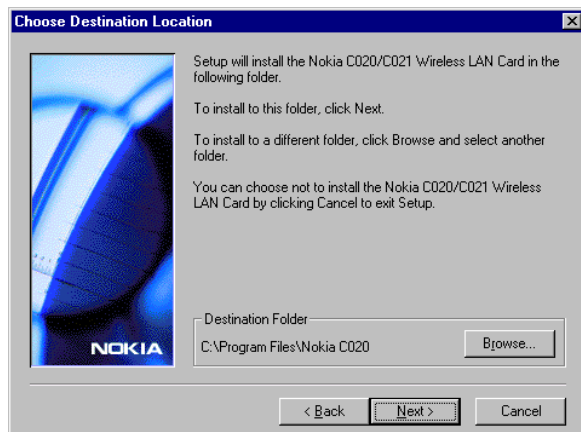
Choose Destination Location

Setup will install the Nokia C020/C021 Wireless LAN Card in the following folder.

To install to this folder, click Next.

To install to a different folder, click Browse and select another folder.

You can choose not to install the Nokia C020/C021 Wireless LAN Card by clicking Cancel to exit Setup.

NOKIA

Destination Folder

C:\Program Files\Nokia C020

Browse...

< Back

Next >

Cancel